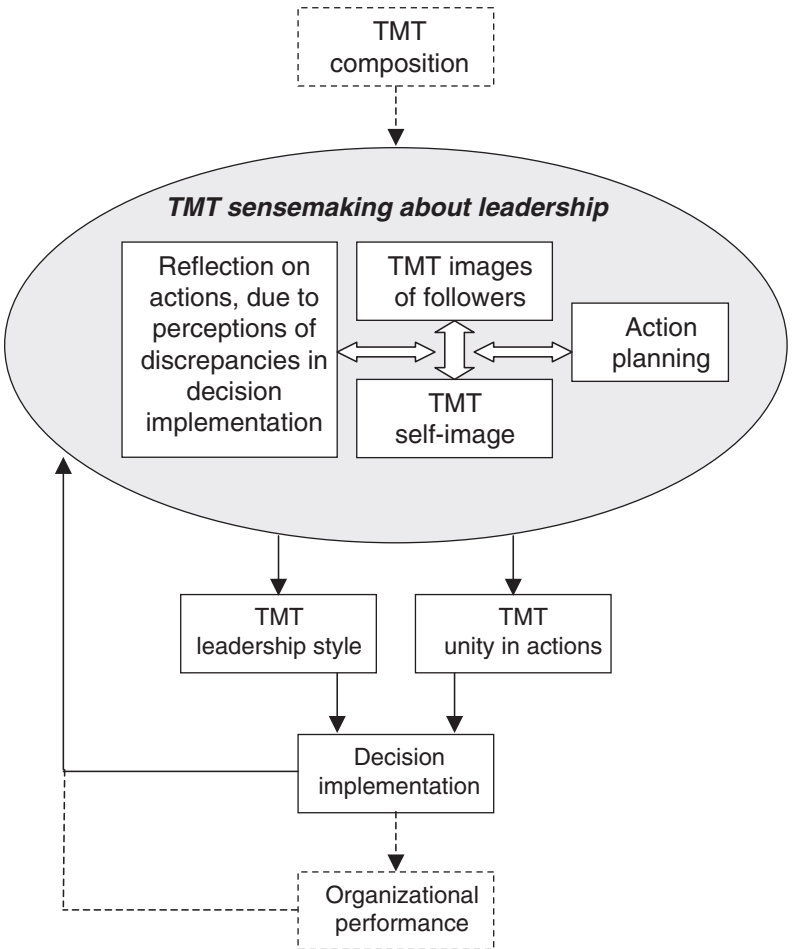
TMT composition

TMT sensemaking about leadership

Reflection on actions, due to perceptions of discrepancies in decision implementation

TMT images of followers

Action planning

TMT self-image

TMT leadership style

TMT unity in actions

Decision implementation

Organizational performance